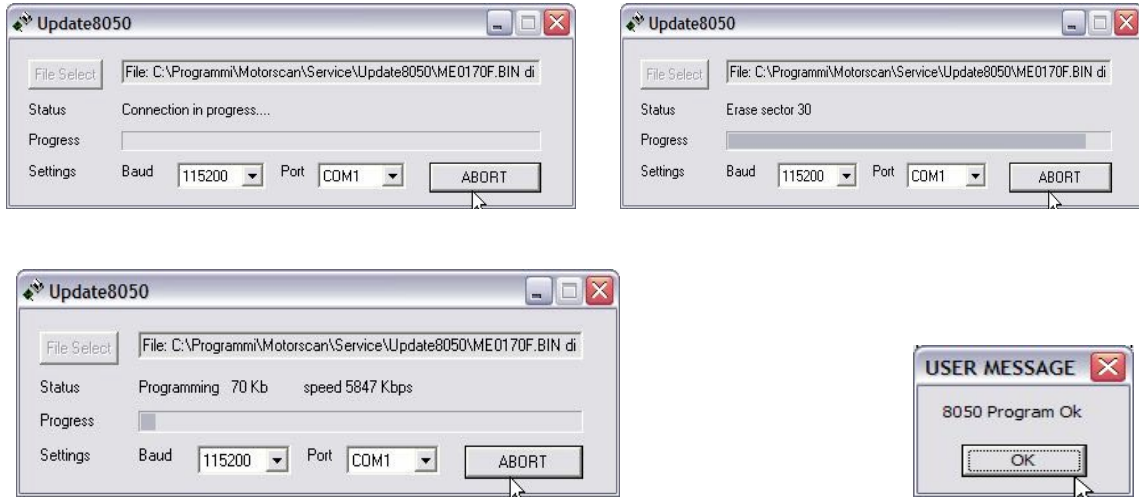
Update8050

File Select | File: C:\Programmi\Motorscan\Service\Update8050\ME0170F.BIN di

Status | Connection in progress....

Progress

Settings | Baud | 115200 | Port | COM1 | ABORT

Update8050

File Select | File: C:\Programmi\Motorscan\Service\Update8050\ME0170F.BIN di

Status | Erase sector 30

Progress

Settings | Baud | 115200 | Port | COM1 | ABORT

Update8050

File Select | File: C:\Programmi\Motorscan\Service\Update8050\ME0170F.BIN di

Status | Programming 70 Kb speed 5847 Kbps

Progress

Settings | Baud | 115200 | Port | COM1 | ABORT

USER MESSAGE

8050 Program Ok

OK